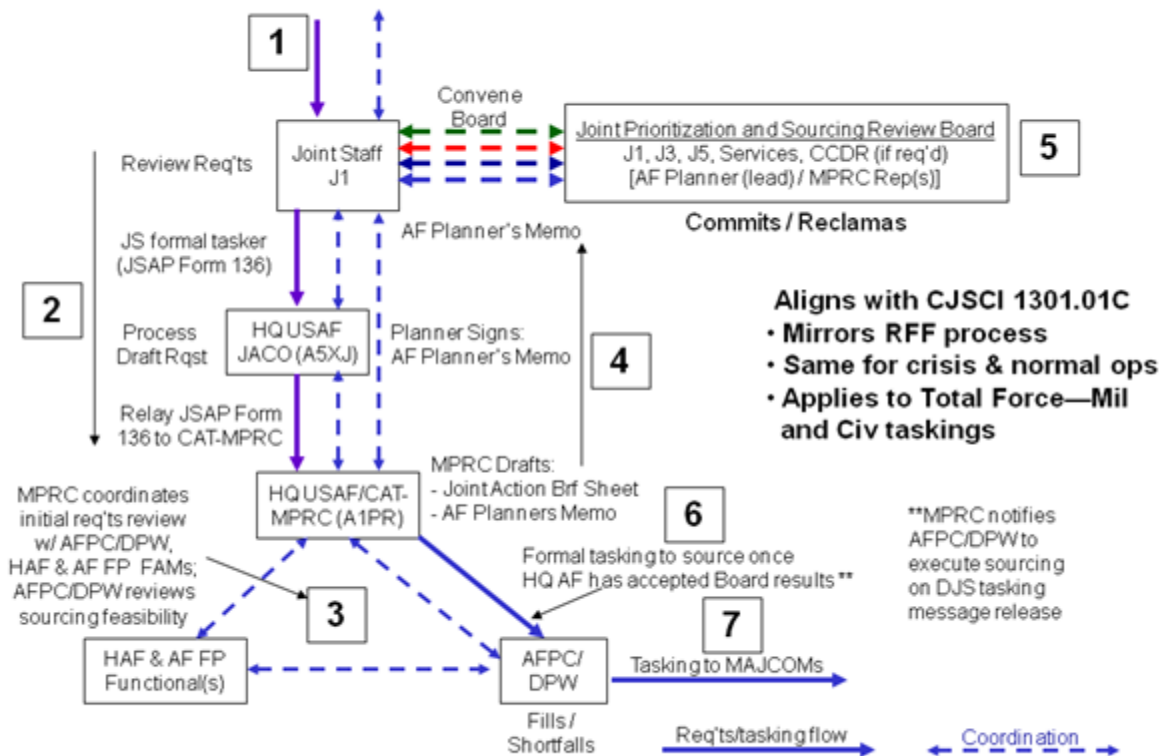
1

Convene Board

Joint Staff J1

Joint Prioritization and Sourcing Review Board
J1, J3, J5, Services, CCDR (if req'd)
[AF Planner (lead) / MPRC Rep(s)]

5

Commits / Reclamas

Review Req'ts

JS formal tasker (JSAP Form 136)

AF Planner's Memo

2

Process Draft Rqst

HQ USAF JACO (A5XJ)

Planner Signs: AF Planner's Memo

4

Aligns with CJSCI 1301.01C
• Mirrors RFF process
• Same for crisis & normal ops
• Applies to Total Force—Mil and Civ taskings

Relay JSAP Form 136 to CAT-MPRC

MPRC coordinates initial req'ts review w/ AFPC/DPW, HAF & AF FP FAMs; AFPC/DPW reviews sourcing feasibility

HQ USAF/CAT-MPRC (A1PR)

MPRC Drafts:
- Joint Action Brf Sheet
- AF Planners Memo

6

Formal tasking to source once HQ AF has accepted Board results **

**MPRC notifies AFPC/DPW to execute sourcing on DJS tasking message release

3

7

HAF & AF FP Functional(s)

AFPC/ DPW

Tasking to MAJCOMs

Fills / Shortfalls

Req'ts/tasking flow

Coordination